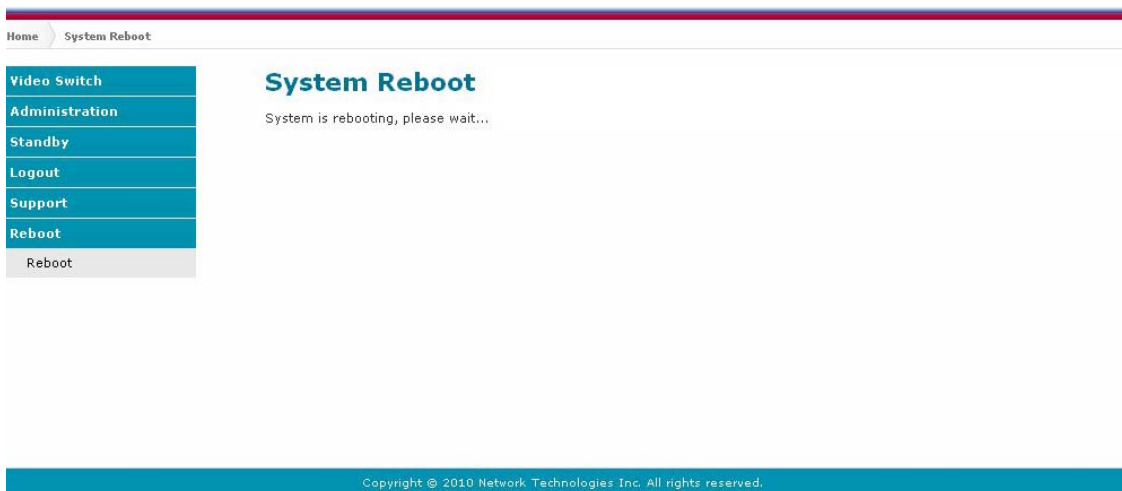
Home System Reboot

Video Switch
Administration
Standby
Logout
Support
Reboot
Reboot

System Reboot

System is rebooting, please wait...

Copyright © 2010 Network Technologies Inc. All rights reserved.